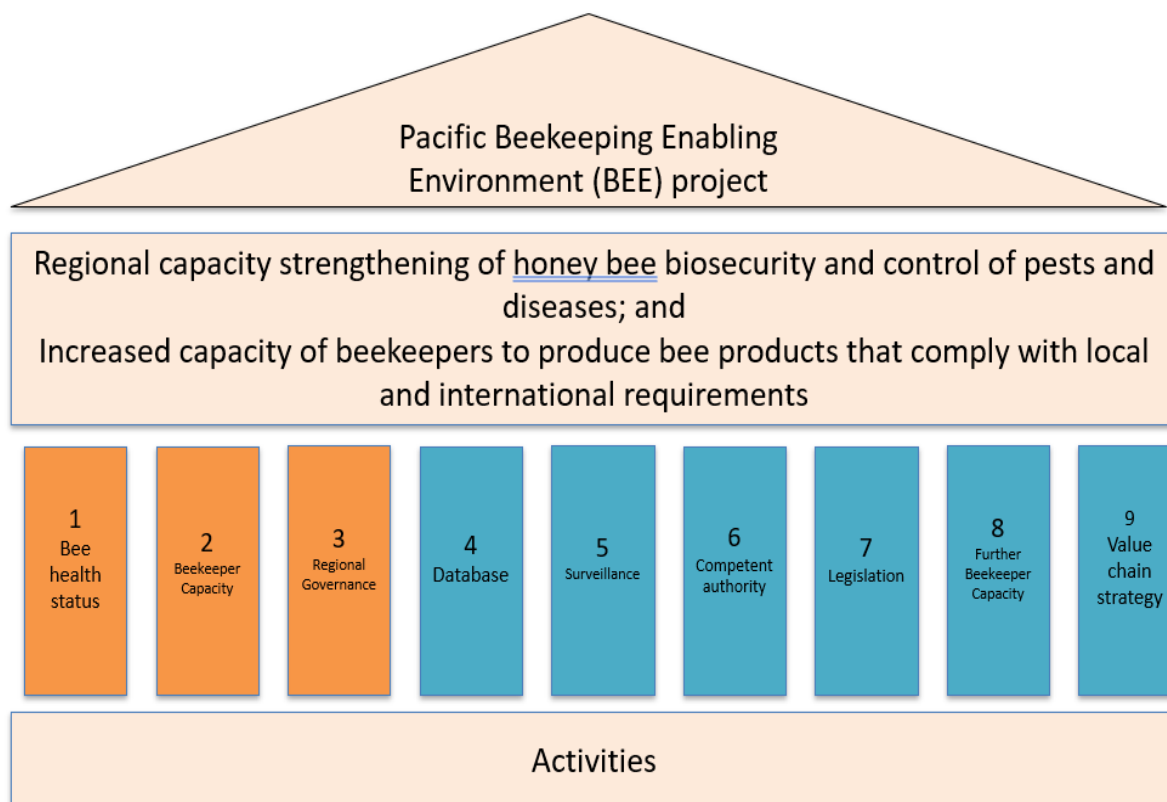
Pacific Beekeeping Enabling Environment (BEE) project

Regional capacity strengthening of honey bee biosecurity and control of pests and diseases; and
Increased capacity of beekeepers to produce bee products that comply with local and international requirements

1
Bee health status

2
Beekeeper Capacity

3
Regional Governance

4
Database

5
Surveillance

6
Competent authority

7
Legislation

8
Further Beekeeper Capacity

9
Value chain strategy

Activities